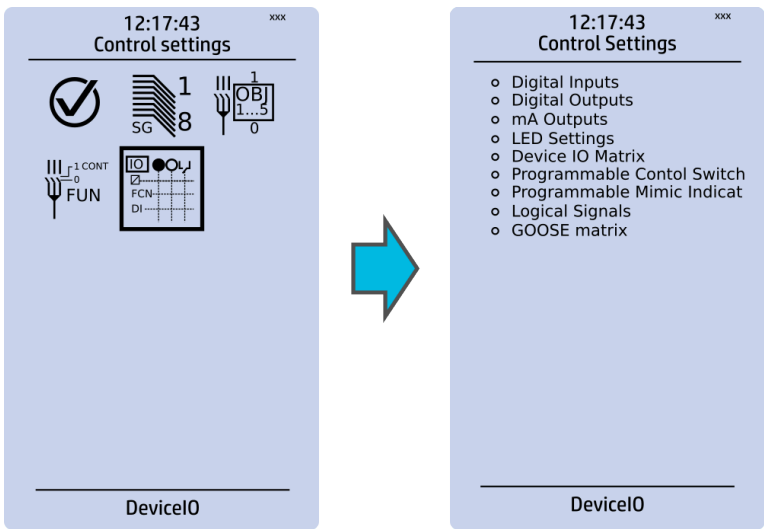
12:17:43
xxx
Control settings

1
SG 8
1
OBJ
1...5
0
1 CONT
0
FUN
IO
FCN
DI

DeviceIO

12:17:43
xxx
Control Settings

- Digital Inputs
- Digital Outputs
- mA Outputs
- LED Settings
- Device IO Matrix
- Programmable Contol Switch
- Programmable Mimic Indicat
- Logical Signals
- GOOSE matrix

DeviceIO